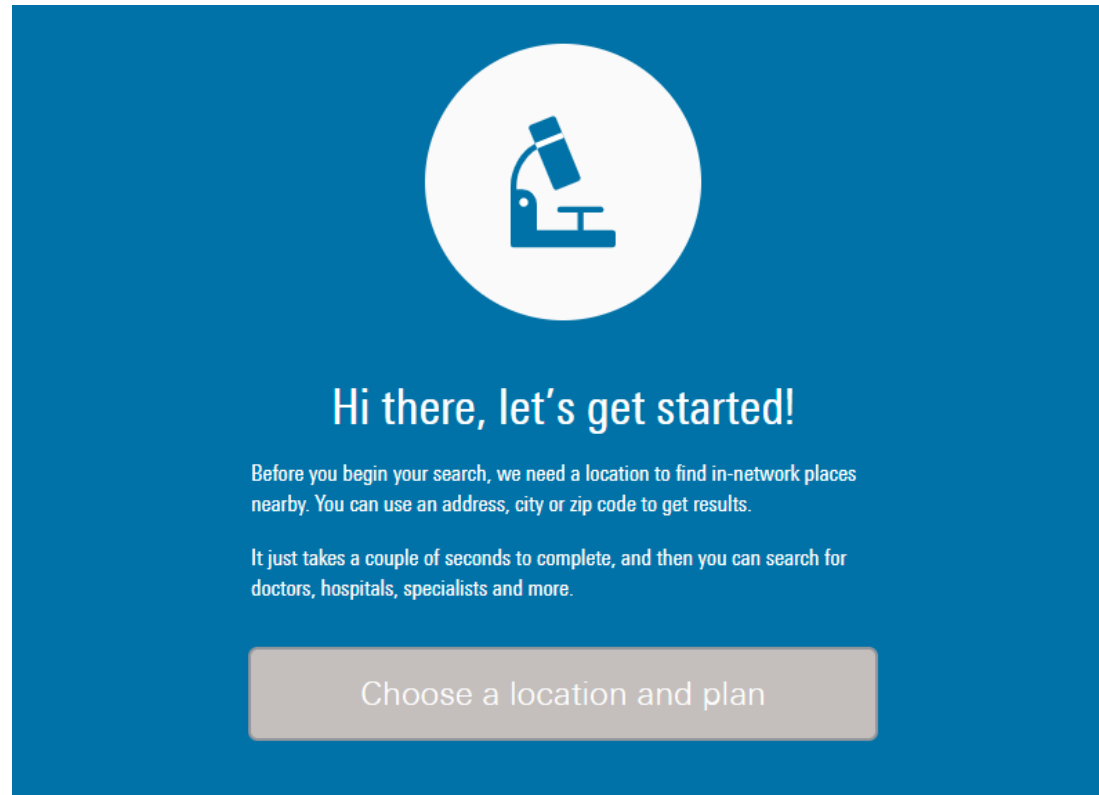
Hi there, let’s get started!

Before you begin your search, we need a location to find in-network places nearby. You can use an address, city or zip code to get results.

It just takes a couple of seconds to complete, and then you can search for doctors, hospitals, specialists and more.

Choose a location and plan